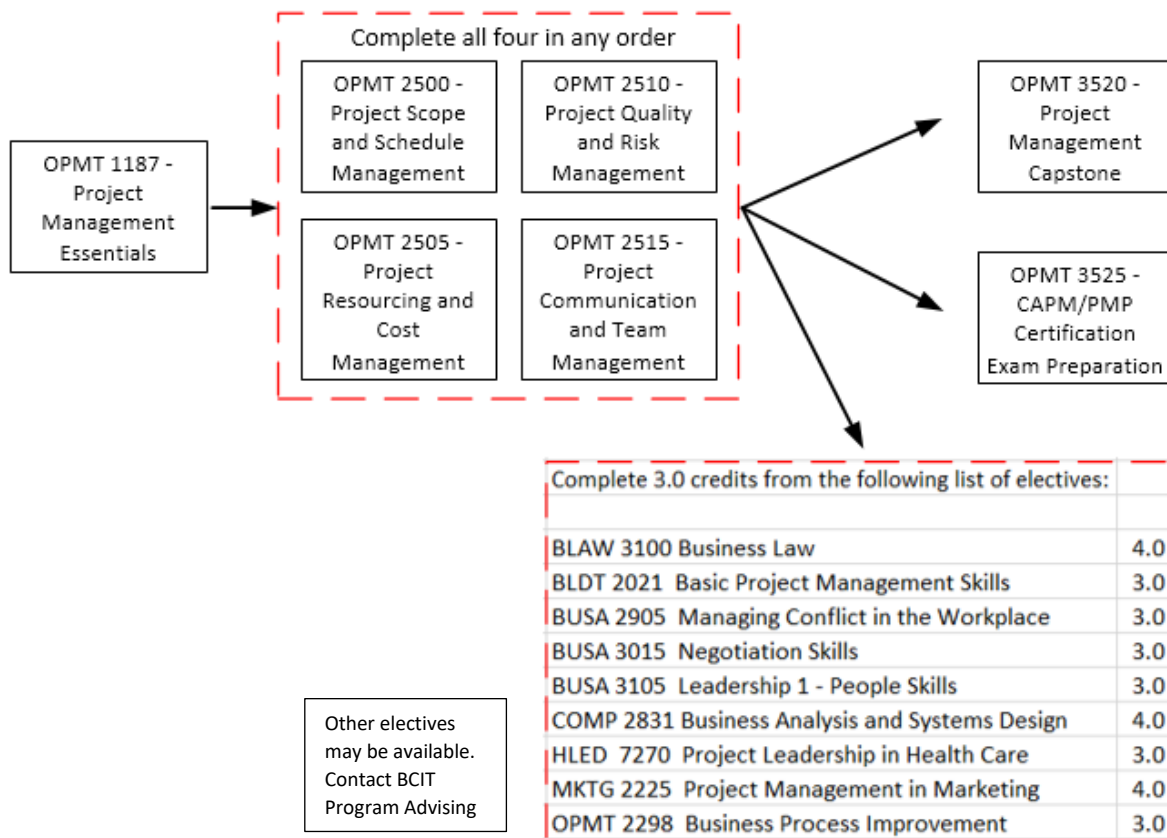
OPMT 1187 - Project Management Essentials

Complete all four in any order

OPMT 2500 - Project Scope and Schedule Management

OPMT 2510 - Project Quality and Risk Management

OPMT 2505 - Project Resourcing and Cost Management

OPMT 2515 - Project Communication and Team Management

OPMT 3520 - Project Management Capstone

OPMT 3525 - CAPM/PMP Certification Exam Preparation

| Complete 3.0 credits from the following list of electives: | |
|---|---|
| | |
| BLAW 3100 Business Law | 4.0 |
| BLDT 2021 Basic Project Management Skills | 3.0 |
| BUSA 2905 Managing Conflict in the Workplace | 3.0 |
| BUSA 3015 Negotiation Skills | 3.0 |
| BUSA 3105 Leadership 1 - People Skills | 3.0 |
| COMP 2831 Business Analysis and Systems Design | 4.0 |
| HLED 7270 Project Leadership in Health Care | 3.0 |
| MKTG 2225 Project Management in Marketing | 4.0 |
| OPMT 2298 Business Process Improvement | 3.0 |

Other electives may be available. Contact BCIT Program Advising